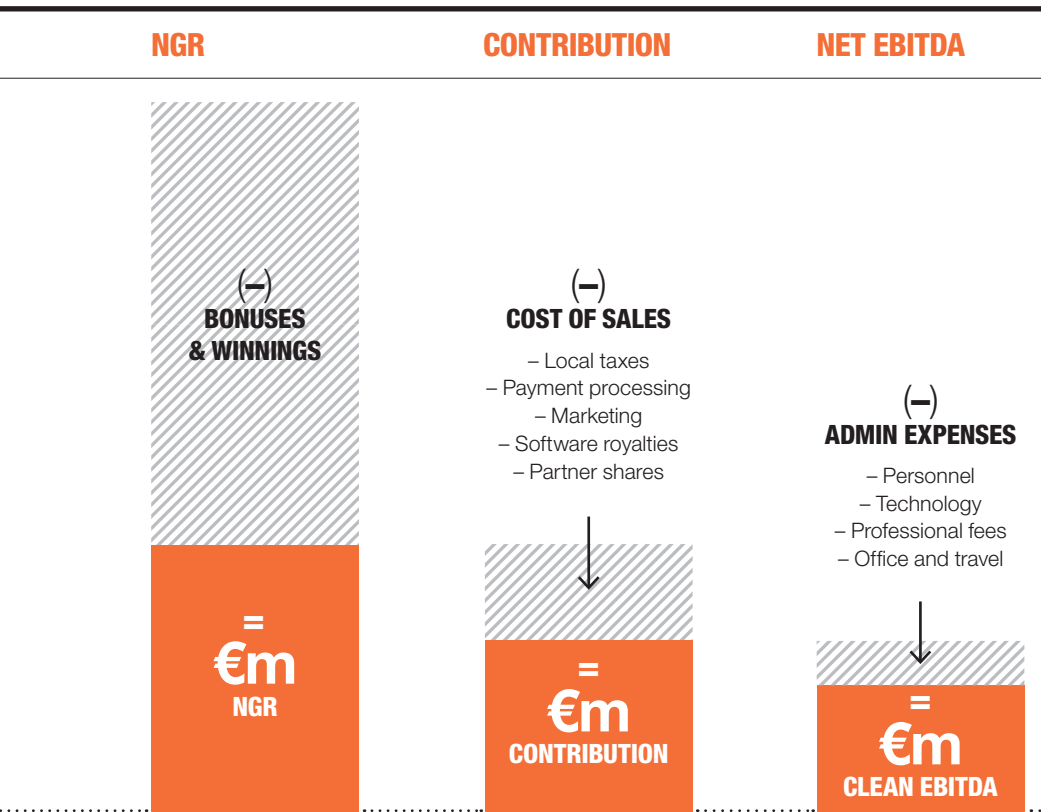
NGR

CONTRIBUTION

NET EBITDA

(–)
BONUSES
& WINNINGS

=
€m
NGR

(–)
COST OF SALES

– Local taxes
– Payment processing
– Marketing
– Software royalties
– Partner shares

=
€m
CONTRIBUTION

(–)
ADMIN EXPENSES

– Personnel
– Technology
– Professional fees
– Office and travel

=
€m
CLEAN EBITDA